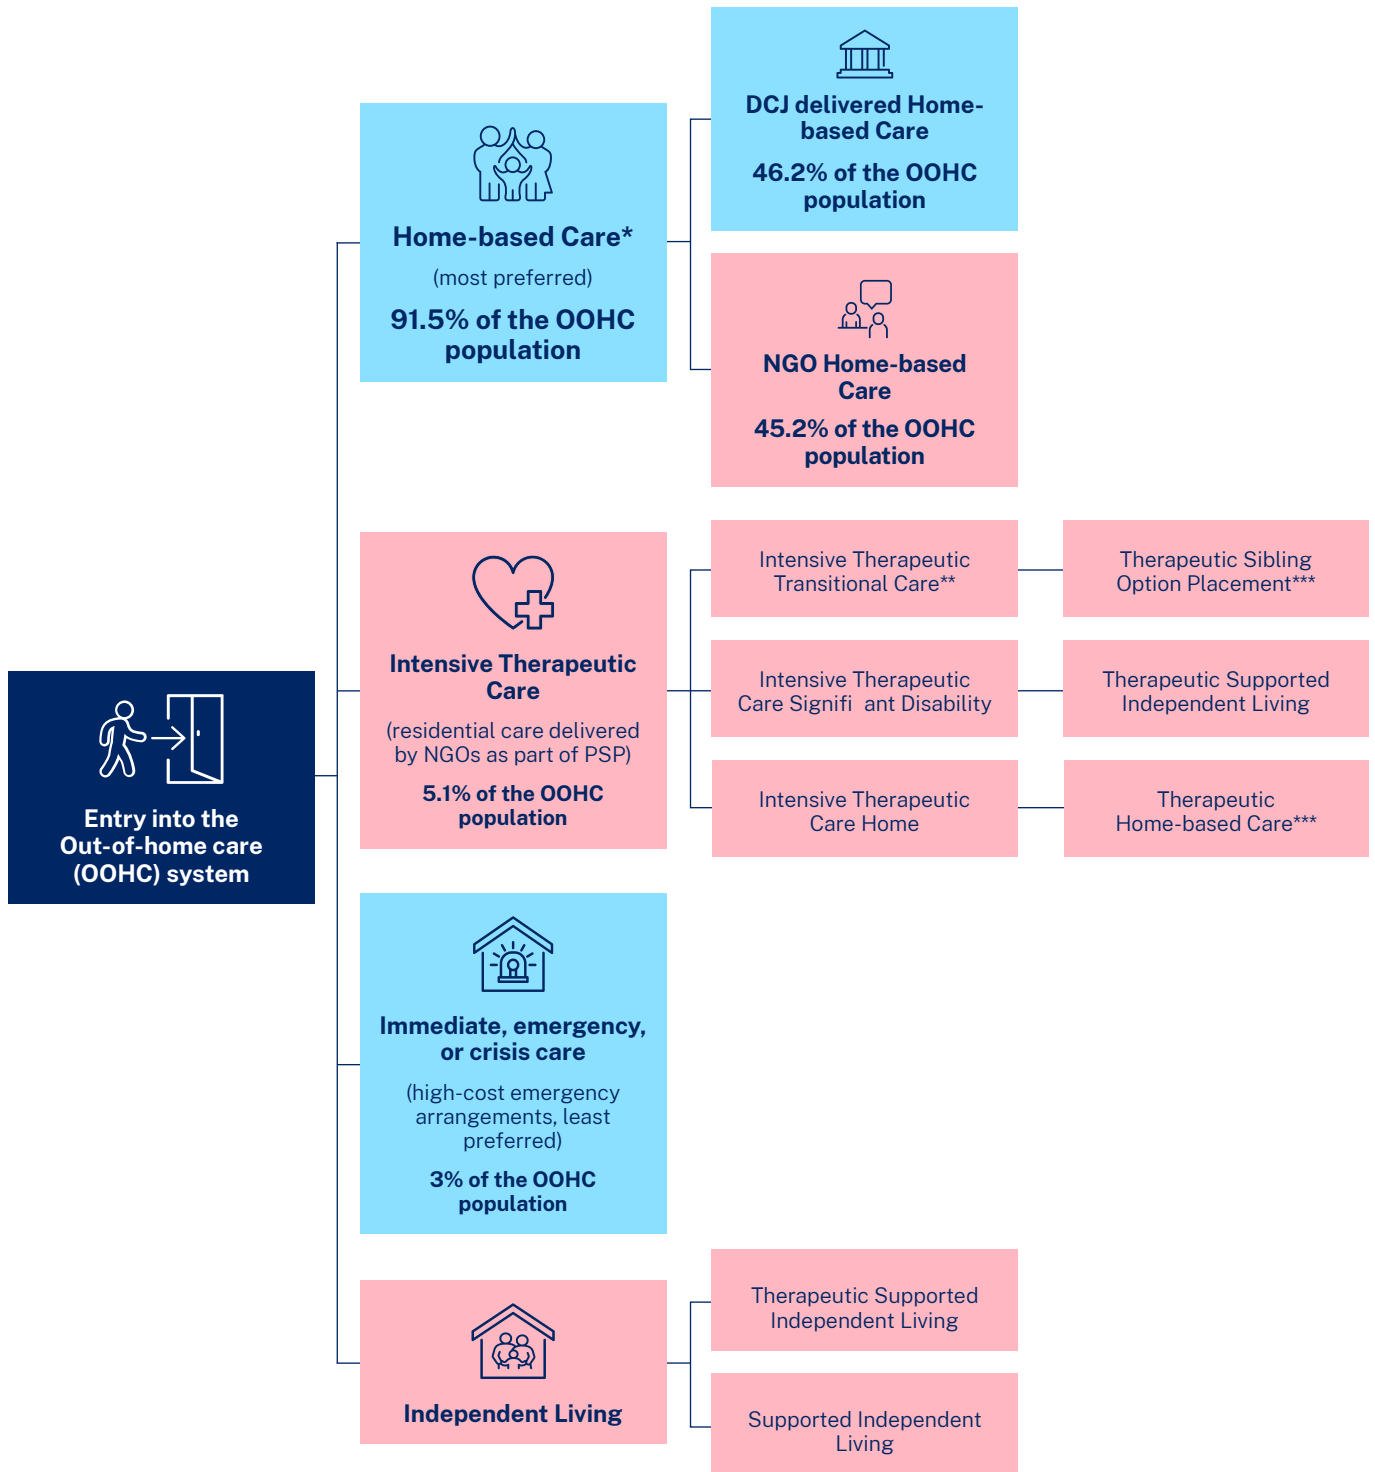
Entry into the Out-of-home care (OOHC) system

Home-based Care*
(most preferred)
91.5% of the OOHC population

DCJ delivered Home-based Care
46.2% of the OOHC population

NGO Home-based Care
45.2% of the OOHC population

Intensive Therapeutic Care
(residential care delivered by NGOs as part of PSP)
5.1% of the OOHC population

Intensive Therapeutic Transitional Care**

Therapeutic Sibling Option Placement***

Intensive Therapeutic Care Signifi ant Disability

Therapeutic Supported Independent Living

Intensive Therapeutic Care Home

Therapeutic Home-based Care***

Immediate, emergency, or crisis care
(high-cost emergency arrangements, least preferred)
3% of the OOHC population

Independent Living

Therapeutic Supported Independent Living

Supported Independent Living